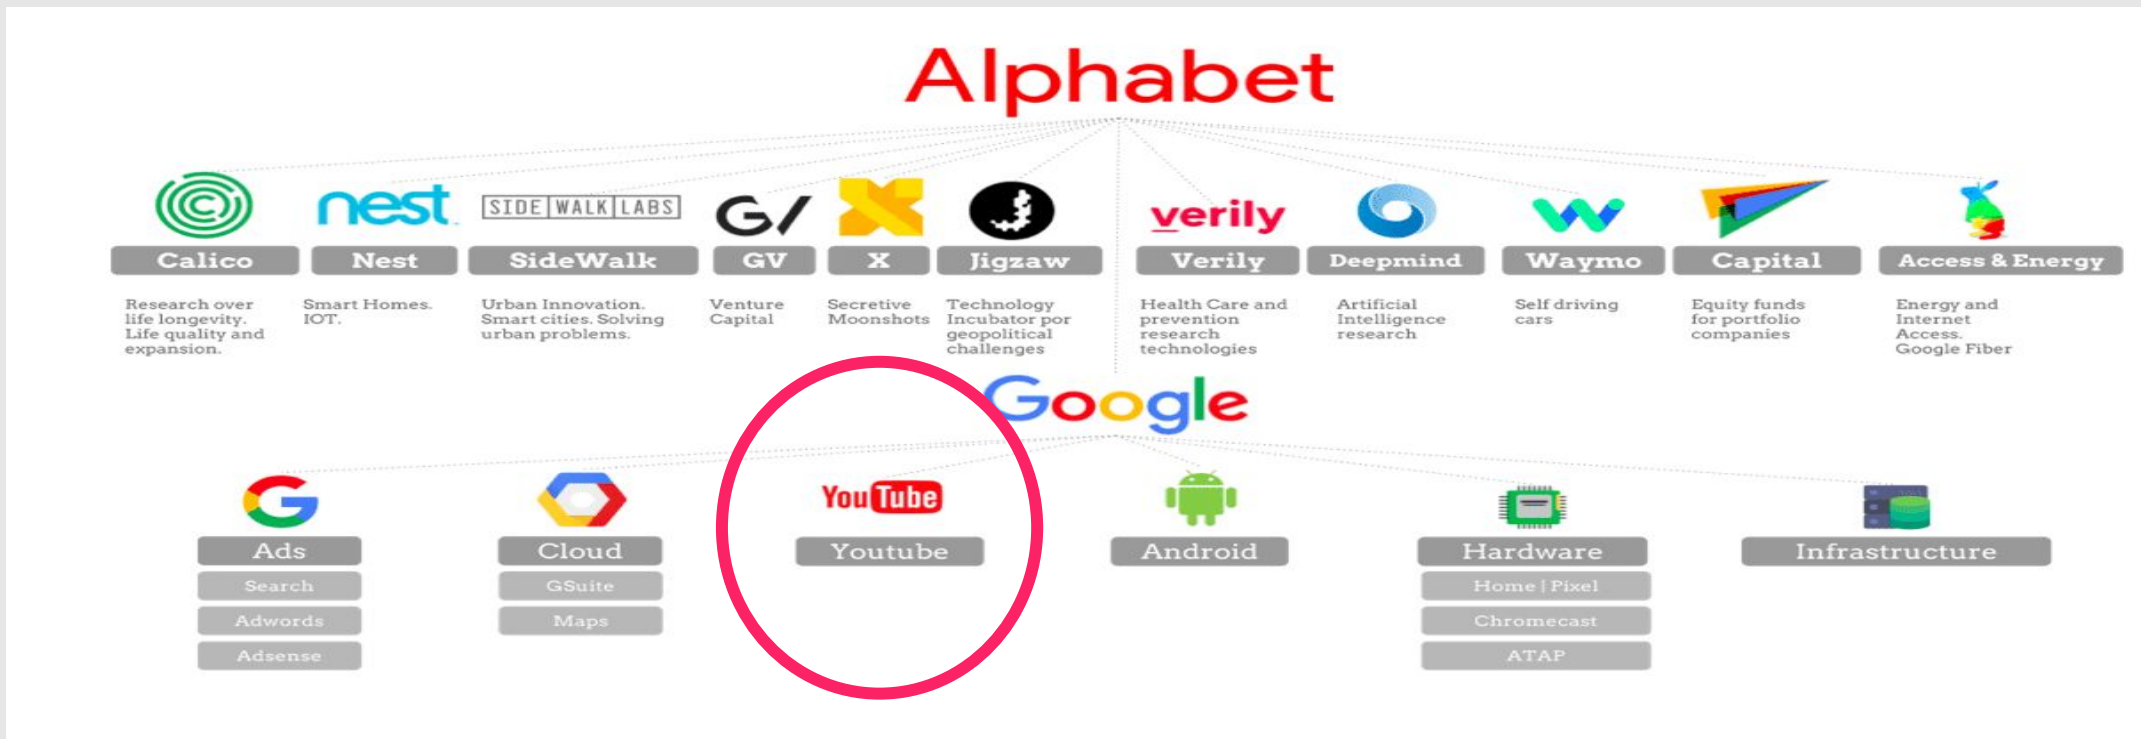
Alphabet

nest
SIDE WALK LABS
G/
verily

Calico
Research over life longevity. Life quality and expansion.

Nest
Smart Homes. IOT.

SideWalk
Urban Innovation. Smart cities. Solving urban problems.

GV
Venture Capital

X
Secretive Moonshots

Jigzaw
Technology Incubator por geopolitical challenges

Verily
Health Care and prevention research technologies

Deepmind
Artificial Intelligence research

Waymo
Self driving cars

Capital
Equity funds for portfolio companies

Access & Energy
Energy and Internet Access. Google Fiber

Google

Ads
Search
Adwords
Adsense

Cloud
GSuite
Maps

YouTube
Youtube

Android

Hardware
Home | Pixel
Chromecast
ATAP

Infrastructure